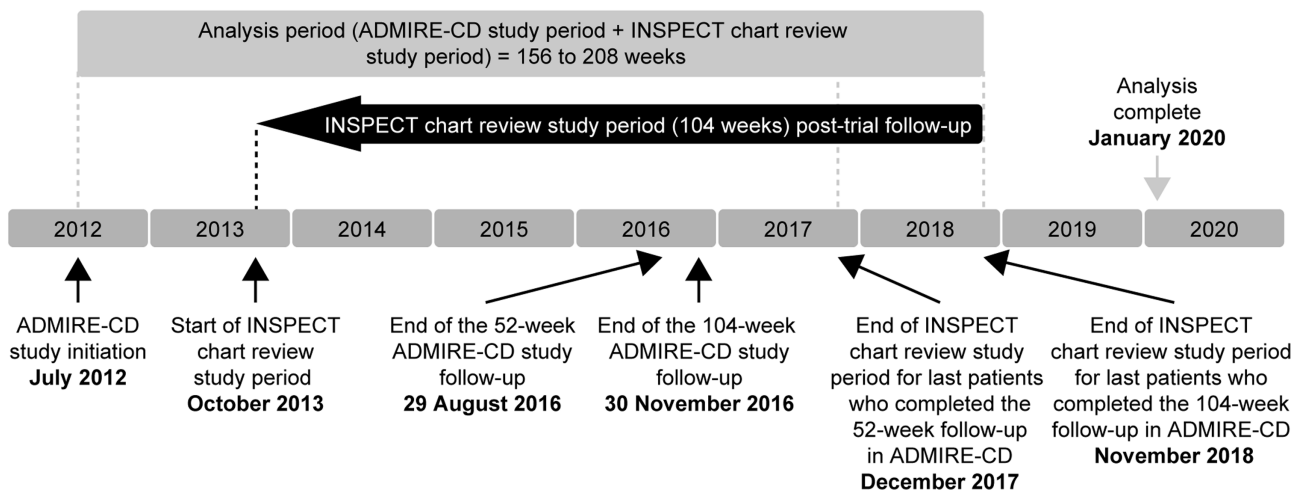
Analysis period (ADMIRE-CD study period + INSPECT chart review study period) = 156 to 208 weeks

INSPECT chart review study period (104 weeks) post-trial follow-up

Analysis complete
**January 2020**

2012 2013 2014 2015 2016 2017 2018 2019 2020

ADMIRE-CD study initiation
**July 2012**

Start of INSPECT chart review study period
**October 2013**

End of the 52-week ADMIRE-CD study follow-up
**29 August 2016**

End of the 104-week ADMIRE-CD study follow-up
**30 November 2016**

End of INSPECT chart review study period for last patients who completed the 52-week follow-up in ADMIRE-CD
**December 2017**

End of INSPECT chart review study period for last patients who completed the 104-week follow-up in ADMIRE-CD
**November 2018**